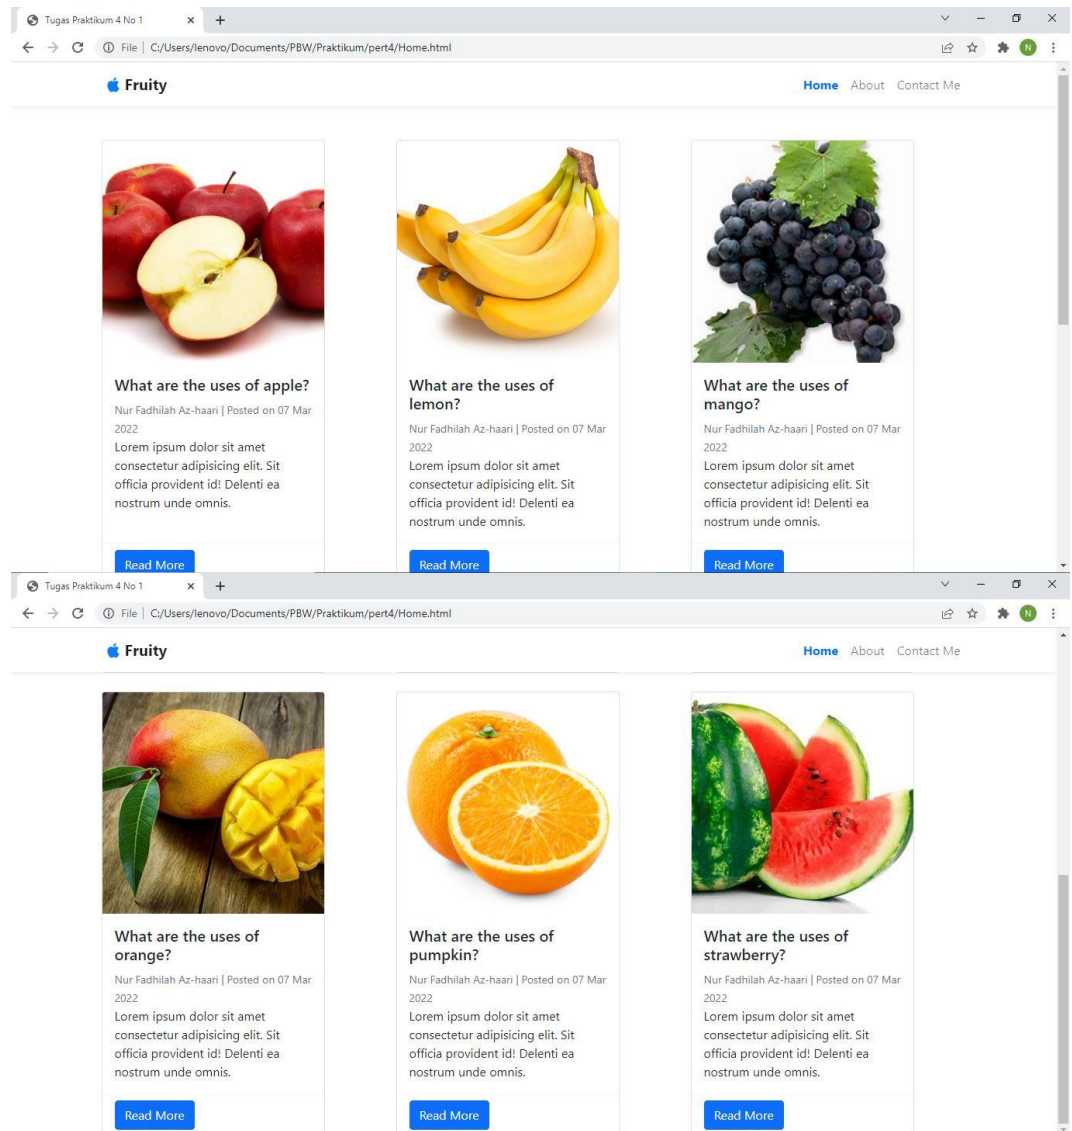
Tugas Praktikum 4 No 1 × +

File | C:/Users/lenovo/Documents/PBW/Praktikum/pert4/Home.html

N

Fruity

Home About Contact Me

What are the uses of apple?

Nur Fadhilah Az-haari | Posted on 07 Mar 2022

Lorem ipsum dolor sit amet consectetur adipisicing elit. Sit officia provident id! Delenti ea nostrum unde omnis.

Read More

What are the uses of lemon?

Nur Fadhilah Az-haari | Posted on 07 Mar 2022

Lorem ipsum dolor sit amet consectetur adipisicing elit. Sit officia provident id! Delenti ea nostrum unde omnis.

Read More

What are the uses of mango?

Nur Fadhilah Az-haari | Posted on 07 Mar 2022

Lorem ipsum dolor sit amet consectetur adipisicing elit. Sit officia provident id! Delenti ea nostrum unde omnis.

Read More

Tugas Praktikum 4 No 1 × +

File | C:/Users/lenovo/Documents/PBW/Praktikum/pert4/Home.html

N

Fruity

Home About Contact Me

What are the uses of orange?

Nur Fadhilah Az-haari | Posted on 07 Mar 2022

Lorem ipsum dolor sit amet consectetur adipisicing elit. Sit officia provident id! Delenti ea nostrum unde omnis.

Read More

What are the uses of pumpkin?

Nur Fadhilah Az-haari | Posted on 07 Mar 2022

Lorem ipsum dolor sit amet consectetur adipisicing elit. Sit officia provident id! Delenti ea nostrum unde omnis.

Read More

What are the uses of strawberry?

Nur Fadhilah Az-haari | Posted on 07 Mar 2022

Lorem ipsum dolor sit amet consectetur adipisicing elit. Sit officia provident id! Delenti ea nostrum unde omnis.

Read More